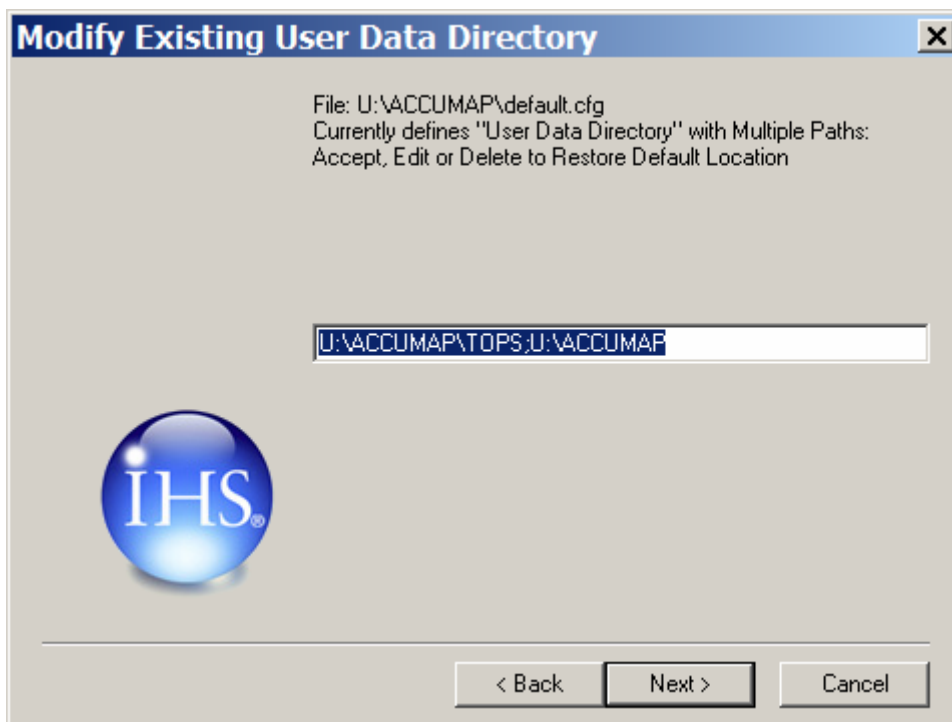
Modify Existing User Data Directory

×

File: U:\ACCUMAP\default.cfg
Currently defines "User Data Directory" with Multiple Paths:
Accept, Edit or Delete to Restore Default Location

U:\ACCUMAP\TOPS;U:\ACCUMAP

IHS®

< Back

Next >

Cancel